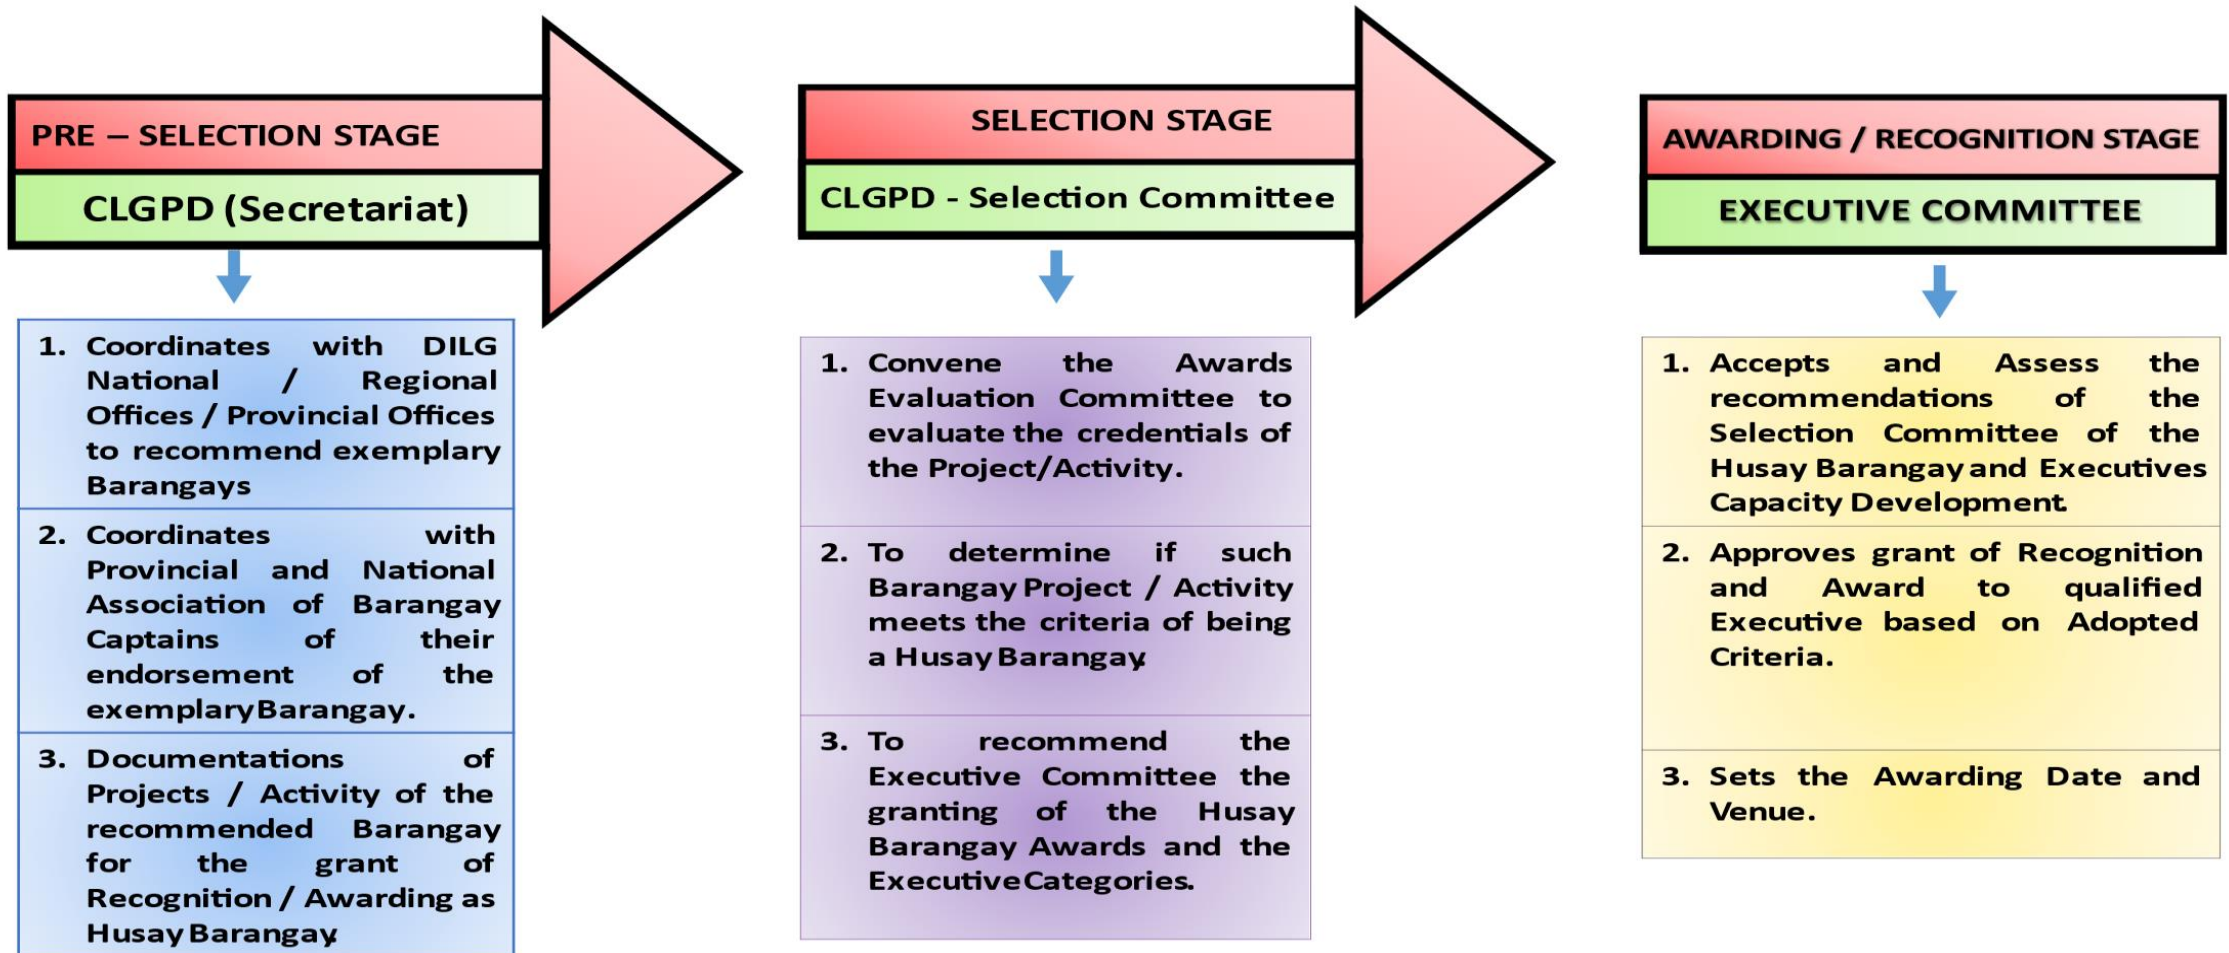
PRE – SELECTION STAGE

CLGPD (Secretariat)

1. Coordinates with DILG National / Regional Offices / Provincial Offices to recommend exemplary Barangays

2. Coordinates with Provincial and National Association of Barangay Captains of their endorsement of the exemplaryBarangay.

3. Documentations of Projects / Activity of the recommended Barangay for the grant of Recognition / Awarding as Husay Barangay

SELECTION STAGE

CLGPD - Selection Committee

1. Convene the Awards Evaluation Committee to evaluate the credentials of the Project/Activity.

2. To determine if such Barangay Project / Activity meets the criteria of being a Husay Barangay

3. To recommend the Executive Committee the granting of the Husay Barangay Awards and the ExecutiveCategories.

AWARDING / RECOGNITION STAGE

EXECUTIVE COMMITTEE

1. Accepts and Assess the recommendations of the Selection Committee of the Husay Barangay and Executives Capacity Development.

2. Approves grant of Recognition and Award to qualified Executive based on Adopted Criteria.

3. Sets the Awarding Date and Venue.